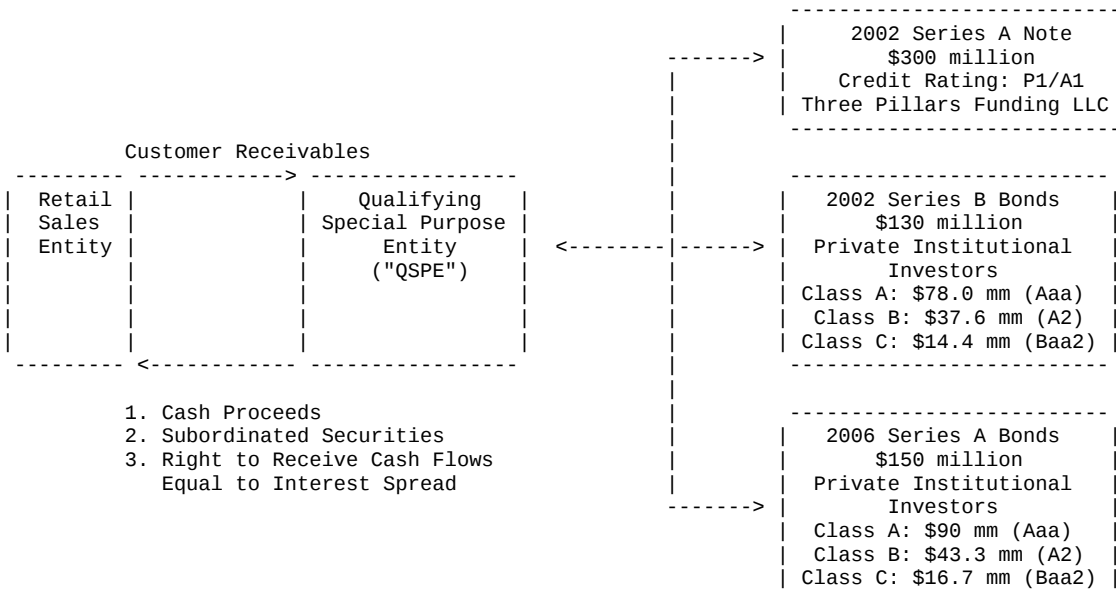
2002 Series A Note
$300 million
Credit Rating: P1/A1
Three Pillars Funding LLC

Customer Receivables

Retail Sales Entity

Qualifying Special Purpose Entity ("QSPE")

2002 Series B Bonds
$130 million
Private Institutional Investors
Class A: $78.0 mm (Aaa)
Class B: $37.6 mm (A2)
Class C: $14.4 mm (Baa2)

1. Cash Proceeds
2. Subordinated Securities
3. Right to Receive Cash Flows Equal to Interest Spread

2006 Series A Bonds
$150 million
Private Institutional Investors
Class A: $90 mm (Aaa)
Class B: $43.3 mm (A2)
Class C: $16.7 mm (Baa2)